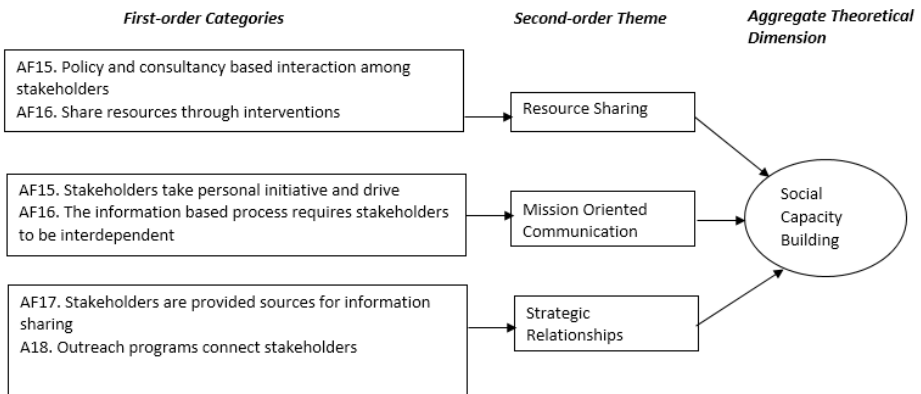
First-order Categories

Second-order Theme

Aggregate Theoretical Dimension

AF15. Policy and consultancy based interaction among stakeholders
AF16. Share resources through interventions

Resource Sharing

AF15. Stakeholders take personal initiative and drive
AF16. The information based process requires stakeholders to be interdependent

Mission Oriented Communication

Social Capacity Building

AF17. Stakeholders are provided sources for information sharing
A18. Outreach programs connect stakeholders

Strategic Relationships